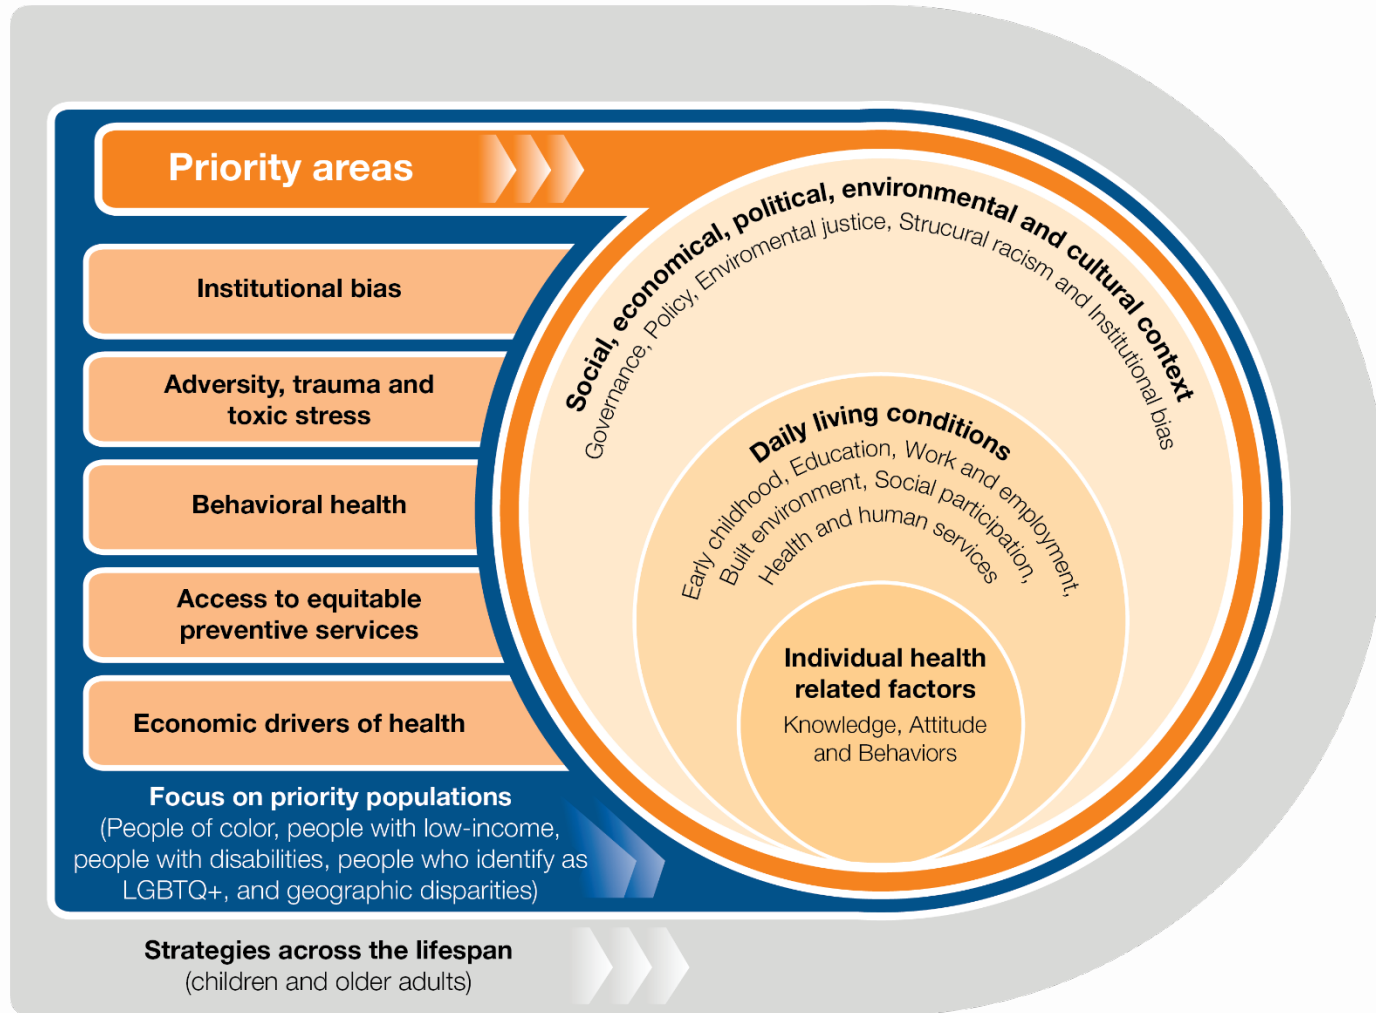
Priority areas

Institutional bias

Adversity, trauma and toxic stress

Behavioral health

Access to equitable preventive services

Economic drivers of health

Focus on priority populations
(People of color, people with low-income, people with disabilities, people who identify as LGBTQ+, and geographic disparities)

Strategies across the lifespan
(children and older adults)

Social, economical, political, environmental and cultural context
Governance, Policy, Enviromental justice, Strucural racism and Institutional bias

Daily living conditions
Early childhood, Education, Work and employment, Built environment, Social participation, Health and human services

Individual health related factors
Knowledge, Attitude and Behaviors